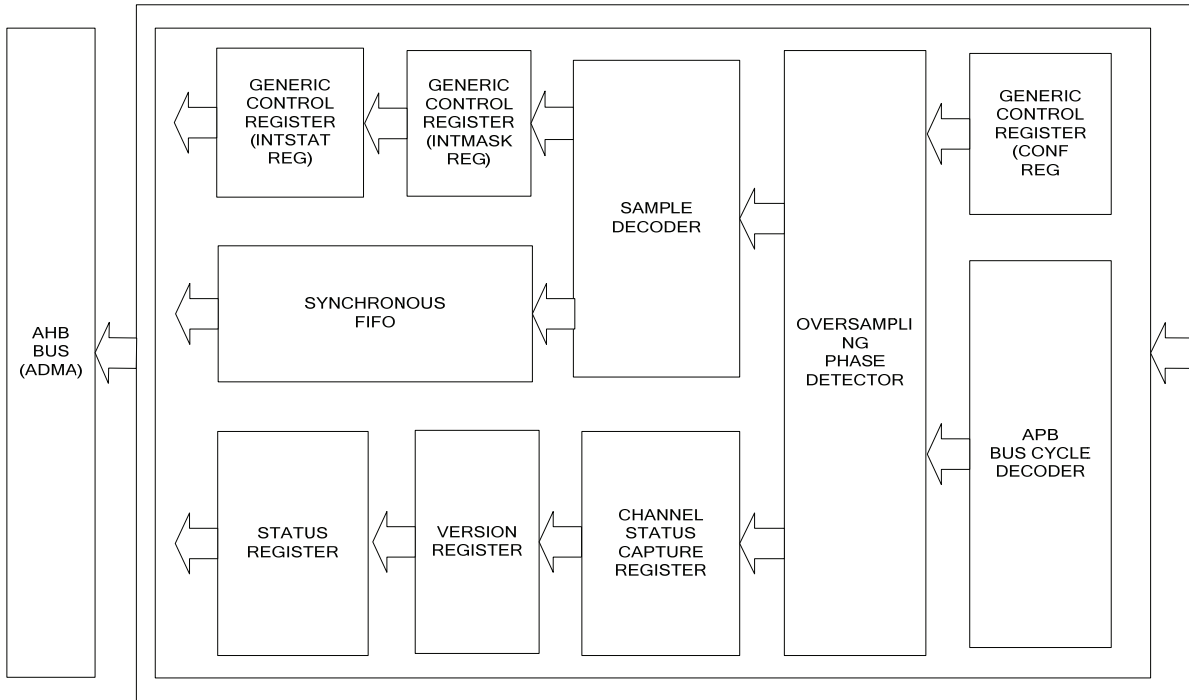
AHB BUS (ADMA)

GENERIC CONTROL REGISTER (INTSTAT REG)

GENERIC CONTROL REGISTER (INTMASK REG)

SAMPLE DECODER

OVERSAMPLI NG PHASE DETECTOR

GENERIC CONTROL REGISTER (CONF REG

SYNCHRONOUS FIFO

APB BUS CYCLE DECODER

STATUS REGISTER

VERSION REGISTER

CHANNEL STATUS CAPTURE REGISTER